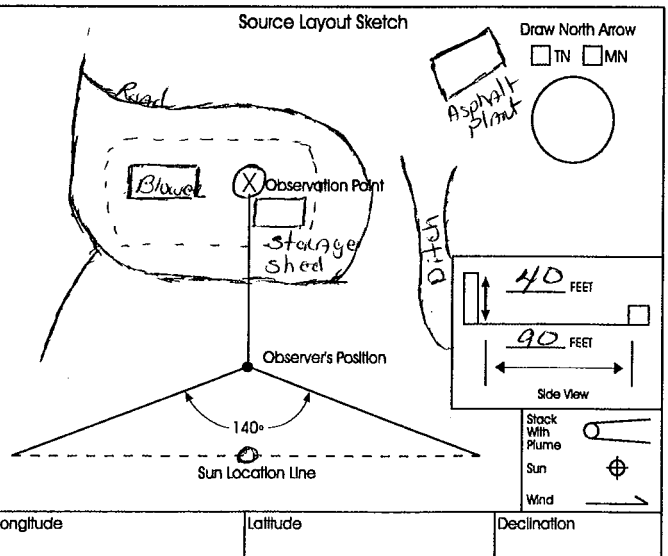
Source Layout Sketch

Draw North Arrow
TN MN

Asphalt Plant

Road

Blower

X Observation Point

Storage Shed

Ditch

40 FEET

90 FEET

Side View

Observer's Position

140°

Sun Location Line

Stack With Plume

Sun

Wind

| ongitude | Latitude | Declination |
|---|---|---|